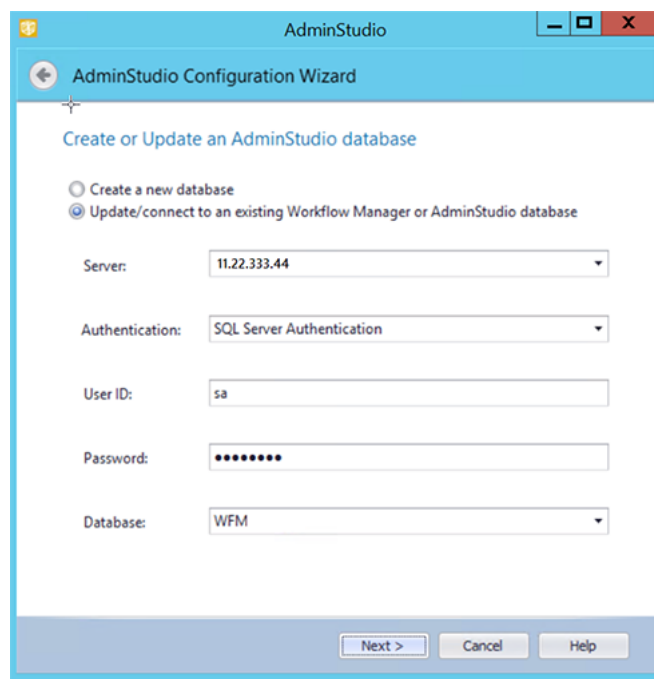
AdminStudio

AdminStudio Configuration Wizard

Create or Update an AdminStudio database

Create a new database
Update/connect to an existing Workflow Manager or AdminStudio database

Server: 11.22.333.44

Authentication: SQL Server Authentication

User ID: sa

Password: ●●●●●●●●

Database: WFM

Next > Cancel Help